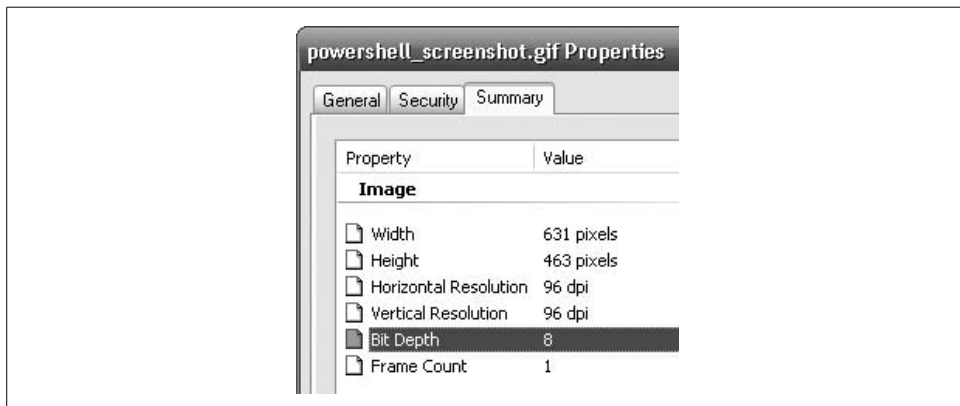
powershell_screenshot.gif Properties

General | Security | Summary

| Property | Value |
|---|---|
| **Image** | |
| Width | 631 pixels |
| Height | 463 pixels |
| Horizontal Resolution | 96 dpi |
| Vertical Resolution | 96 dpi |
| Bit Depth | 8 |
| Frame Count | 1 |